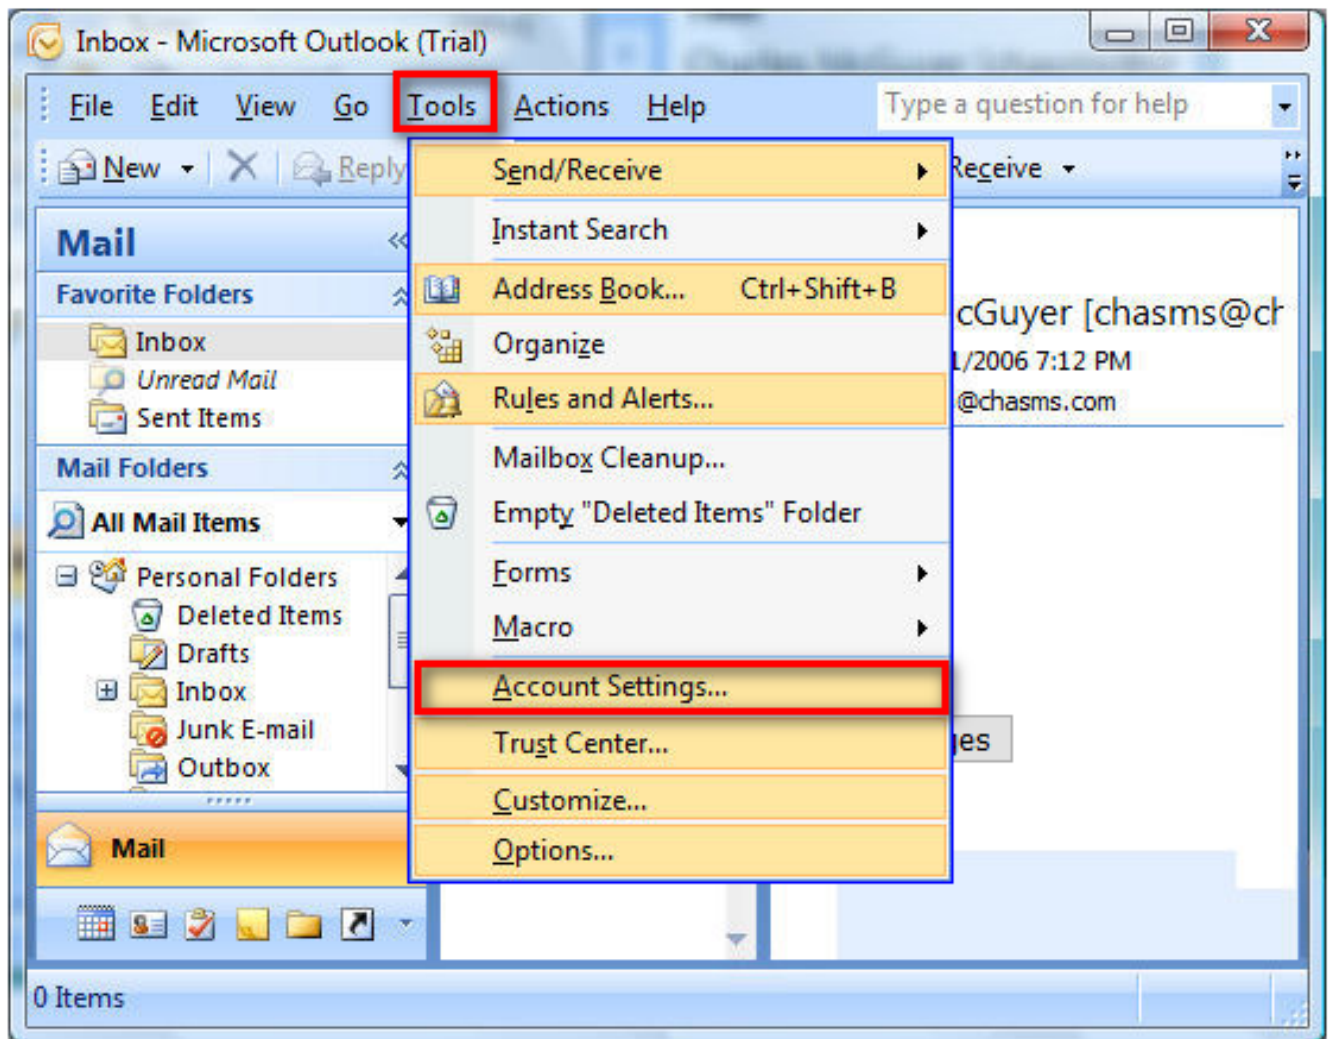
Inbox - Microsoft Outlook (Trial)

File Edit View Go Tools Actions Help

Type a question for help

New Reply

Receive

Mail

Favorite Folders

Inbox
Unread Mail
Sent Items

Mail Folders

All Mail Items

Personal Folders
Deleted Items
Drafts
Inbox
Junk E-mail
Outbox

Mail

Send/Receive
Instant Search
Address Book... Ctrl+Shift+B
Organize
Rules and Alerts...
Mailbox Cleanup...
Empty "Deleted Items" Folder
Forms
Macro
Account Settings...
Trust Center...
Customize...
Options...

cGuyer [chasms@ch
1/2006 7:12 PM
@chasms.com

es

0 Items